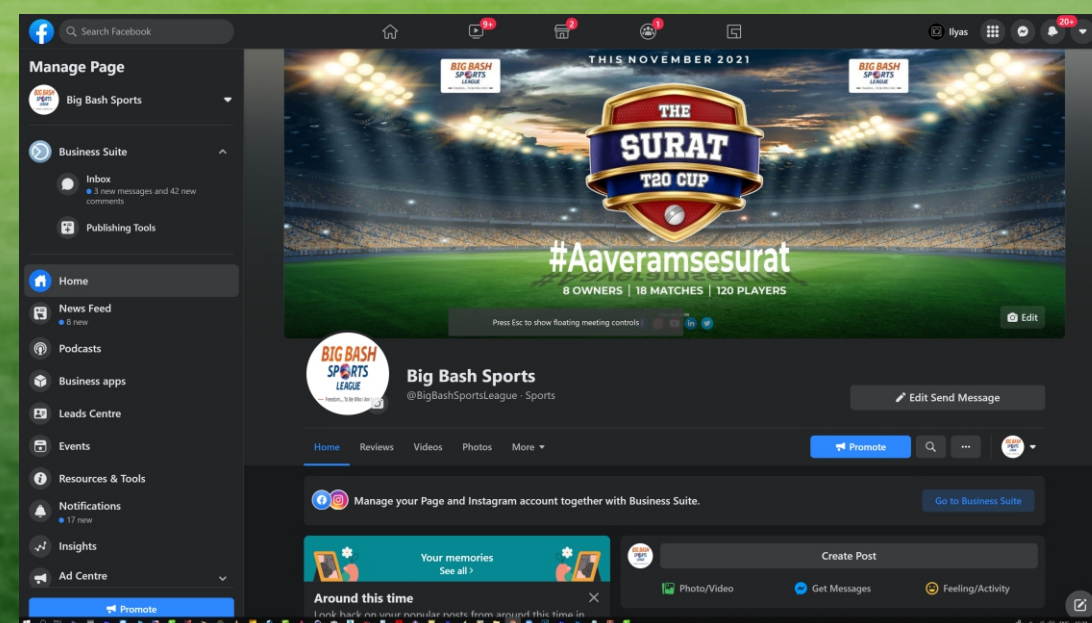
Search Facebook

9+ 2 1

Ilyas 20+

Manage Page

Big Bash Sports

Business Suite

Inbox
3 new messages and 42 new comments

Publishing Tools

Home

News Feed
8 new

Podcasts

Business apps

Leads Centre

Events

Resources & Tools

Notifications
17 new

Insights

Ad Centre

Promote

THIS NOVEMBER 2021

BIG BASH SPORTS LEAGUE

BIG BASH SPORTS LEAGUE

THE SURAT T20 CUP

#Aaveramsesurat

8 OWNERS | 18 MATCHES | 120 PLAYERS

Press Esc to show floating meeting controls

Edit

BIG BASH SPORTS LEAGUE

Big Bash Sports
@BigBashSportsLeague · Sports

Edit Send Message

Home Reviews Videos Photos More

Promote

Manage your Page and Instagram account together with Business Suite.

Go to Business Suite

Your memories
See all ›

Around this time
Look back on your popular posts from around this time in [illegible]

Create Post

Photo/Video Get Messages Feeling/Activity